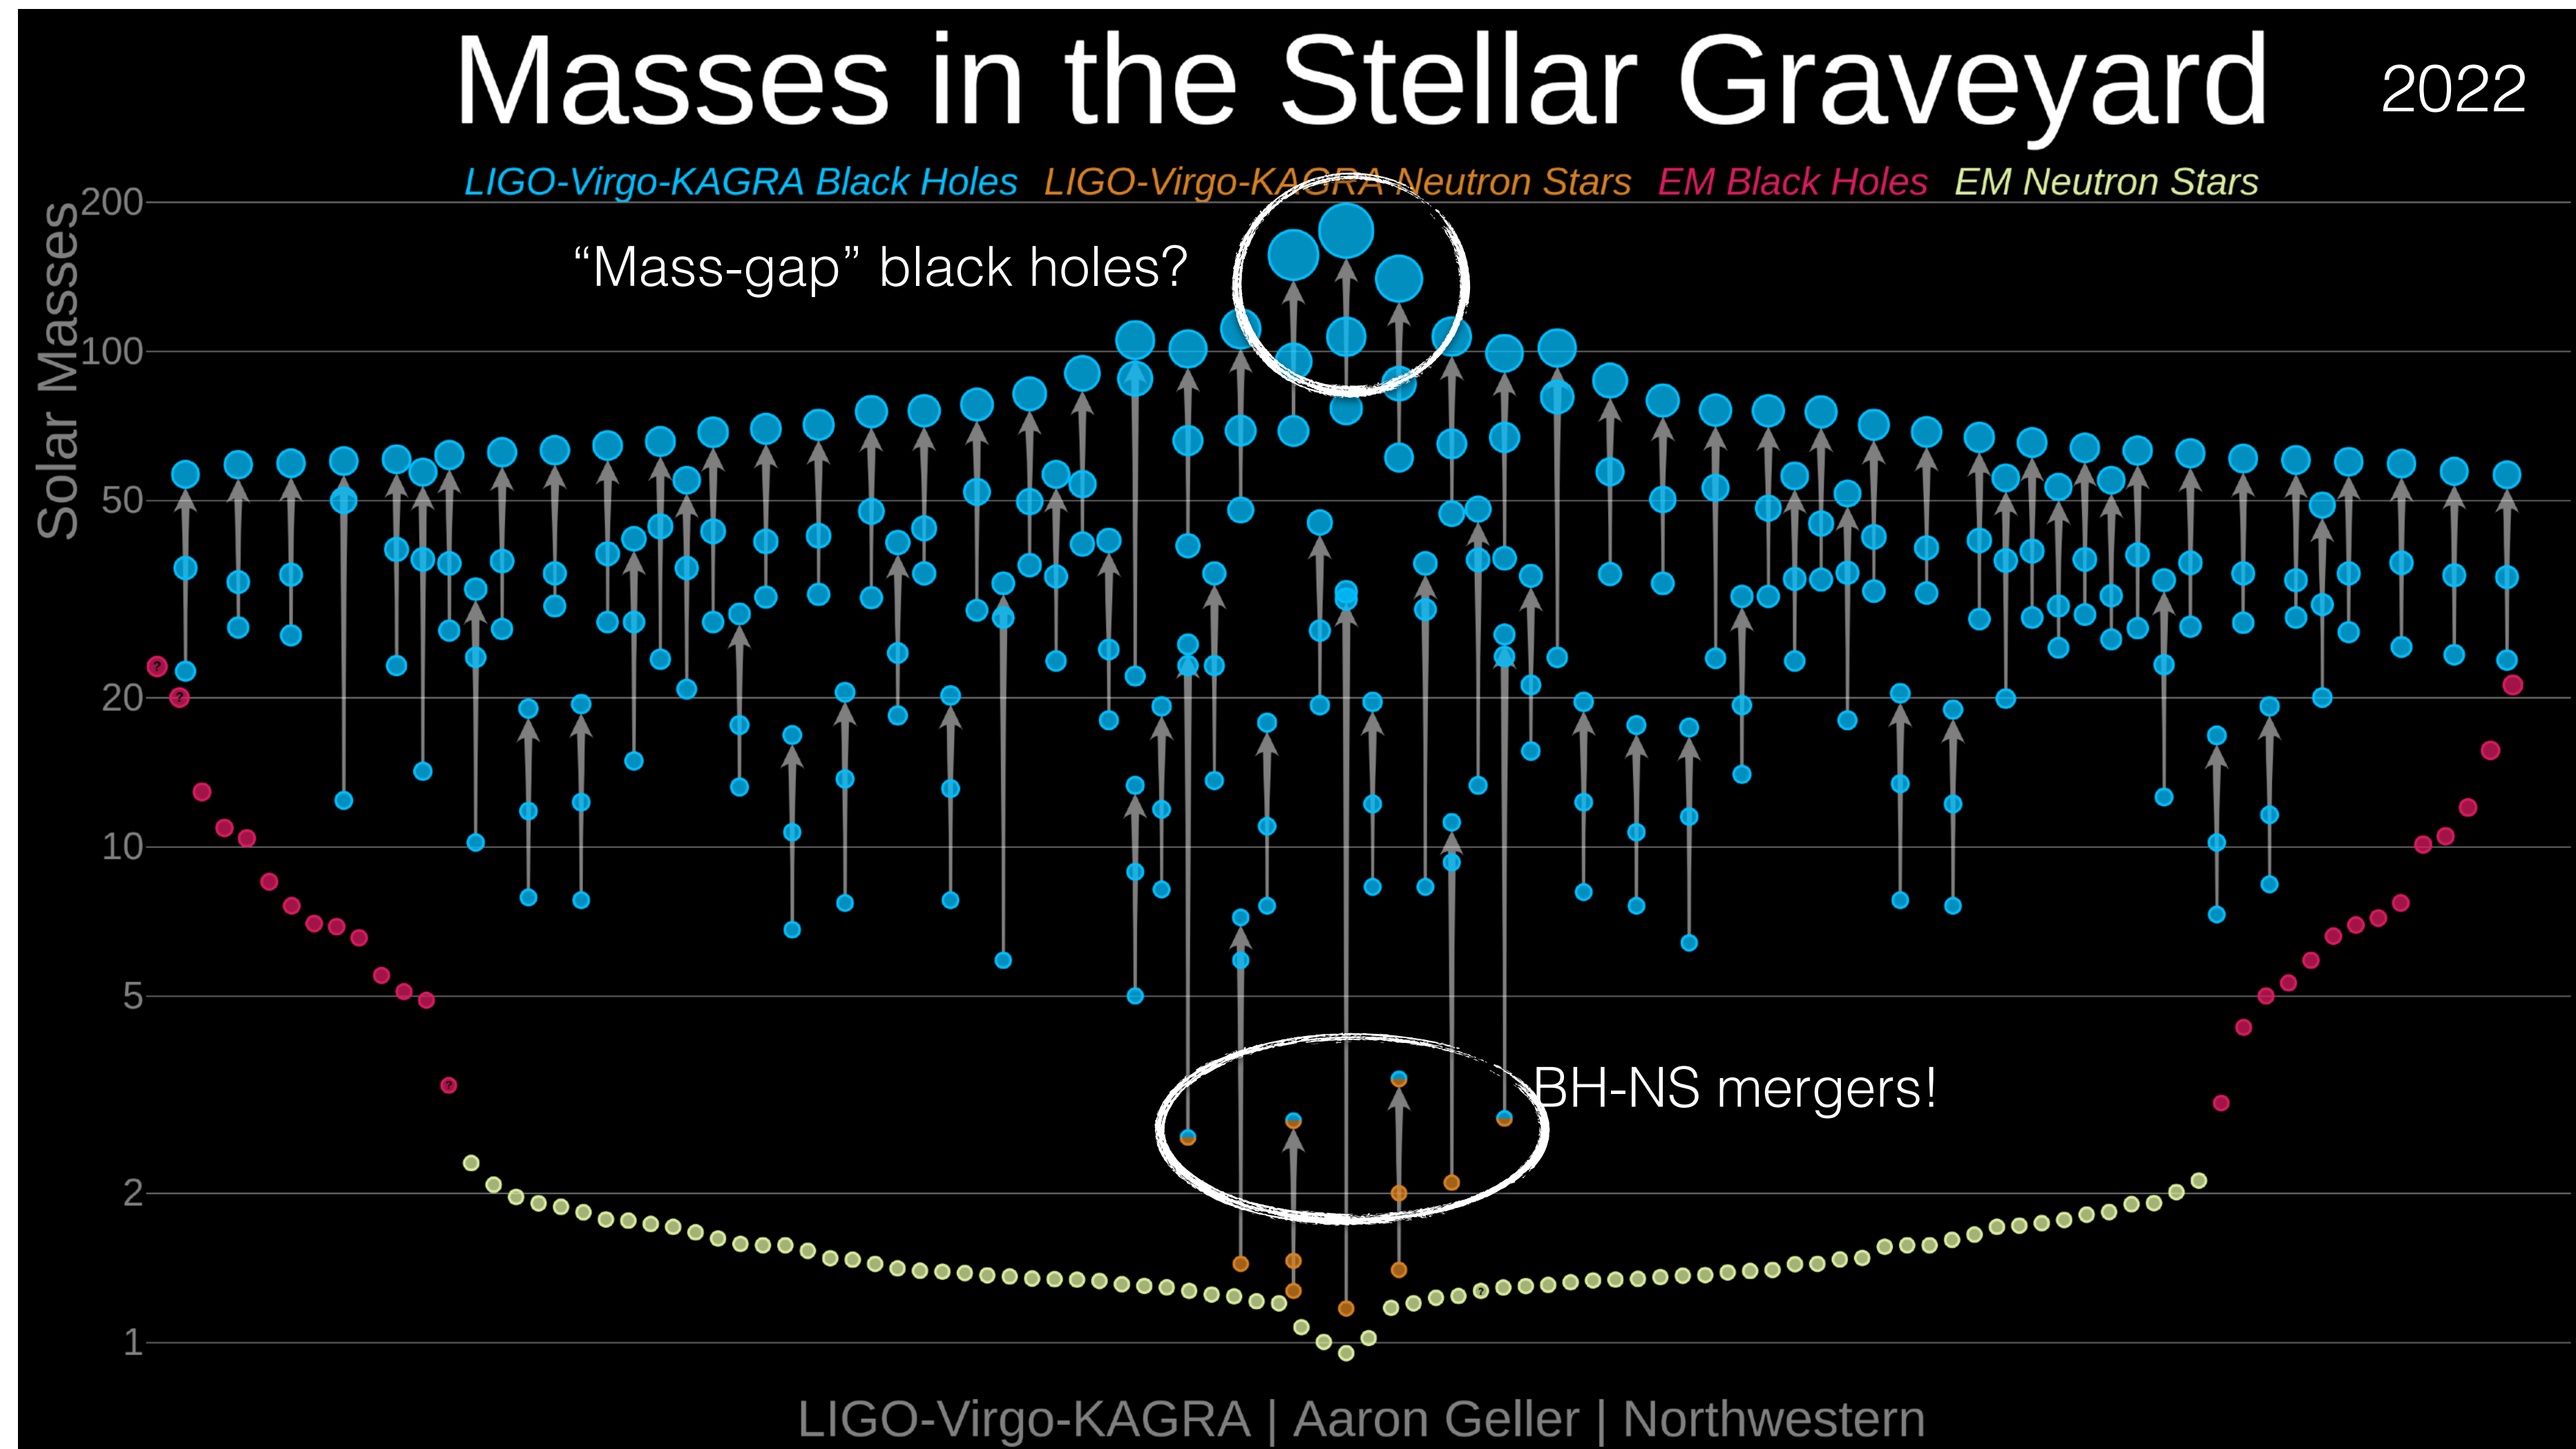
Masses in the Stellar Graveyard 2022

LIGO-Virgo-KAGRA Black Holes LIGO-Virgo-KAGRA Neutron Stars EM Black Holes EM Neutron Stars

Solar Masses

200
100
50
20
10
5
2
1

“Mass-gap” black holes?

BH-NS mergers!

LIGO-Virgo-KAGRA | Aaron Geller | Northwestern